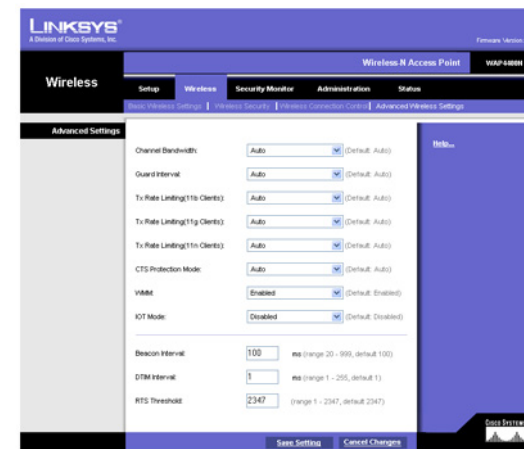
LINKSYS®
A Division of Cisco Systems, Inc.

Firmware Version

Wireless-N Access Point | WAP4400N

Wireless

Setup | Wireless | Security Monitor | Administration | Status

Basic Wireless Settings | Wireless Security | Wireless Connection Control | Advanced Wireless Settings

Advanced Settings

Help...

Channel Bandwidth: Auto (Default: Auto)

Guard Interval: Auto (Default: Auto)

Tx Rate Limiting(11b Clients): Auto (Default: Auto)

Tx Rate Limiting(11g Clients): Auto (Default: Auto)

Tx Rate Limiting(11n Clients): Auto (Default: Auto)

CTS Protection Mode: Auto (Default: Auto)

WMM: Enabled (Default: Enabled)

IOT Mode: Disabled (Default: Disabled)

Beacon Interval: 100 ms (range 20 - 999, default 100)

DTIM Interval: 1 ms (range 1 - 255, default 1)

RTS Threshold: 2347 (range 1 - 2347, default 2347)

CISCO SYSTEMS

Save Setting | Cancel Changes